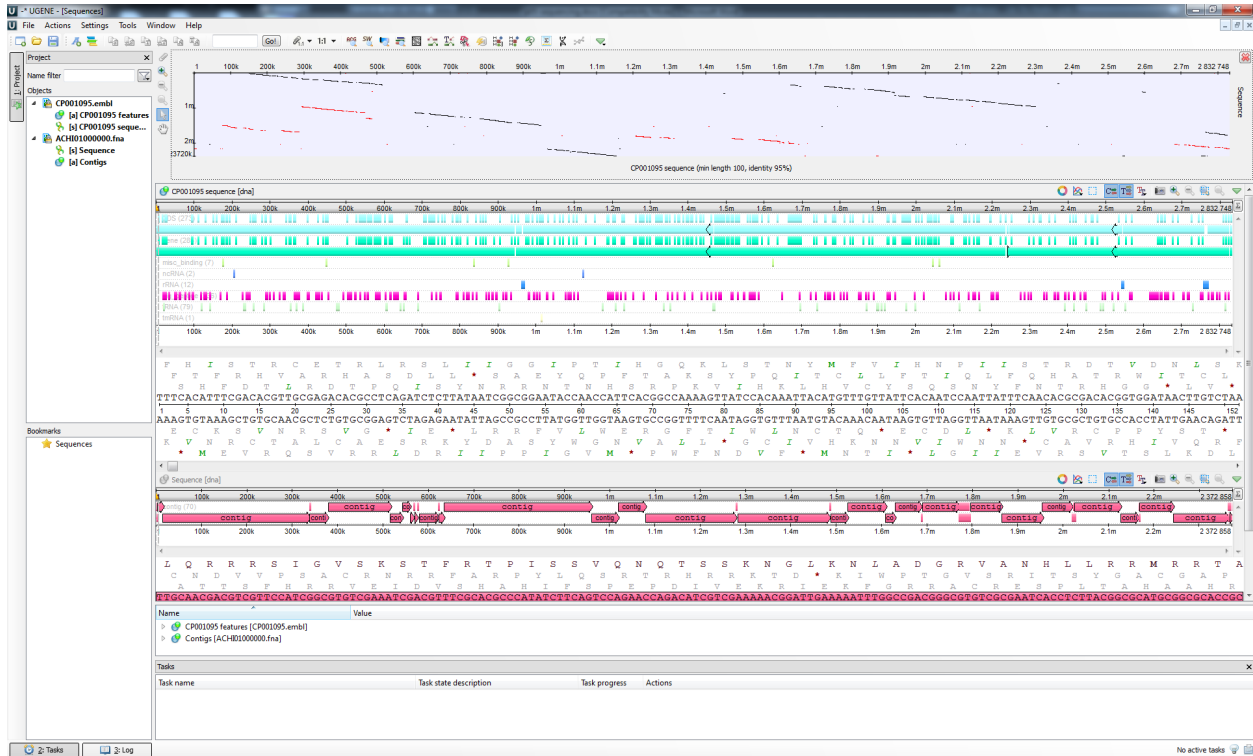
UGENE - [Sequences]

File Actions Settings Tools Window Help

Go!

1:1

Project

Name filter

Objects

CP001095.embl

[a] CP001095 features

[s] CP001095 seque...

ACHI01000000.fna

[s] Sequence

[a] Contigs

1 100k 200k 300k 400k 500k 600k 700k 800k 900k 1m 1.1m 1.2m 1.3m 1.4m 1.5m 1.6m 1.7m 1.8m 1.9m 2m 2.1m 2.2m 2.3m 2.4m 2.5m 2.6m 2.7m 2 832 748

1m

2m

2 372 858

CP001095 sequence (min length 100, identity 95%)

Sequence

CP001095 sequence [dna]

CDS (27)

Gene (28)

misc_binding (7)

ncRNA (2)

rRNA (12)

tRNA (79)

tmRNA (1)

F H I S T R C E T R L R S L I I G G I P T I H G Q K L S T N Y M F V I H N P I I S T R D T V D N L S K

TTTCACATTTCGACACGTTGCGAGACACGCCTCAGATCTCTTATAATCGGCGGAATACCAACCATTCACGGCCAAAAGTTATCCACAAATTACATGTTTGTTATTCACAATCCAATTATTTCAACACGCGACACGGTGGATAACTTGTCTAA

AAAGTGTAAAGCTGTGCAACGCTCTGTGCGGAGTCTAGAGAATATTAGCCGCCTTATGGTTGGTAAGTGCCGGTTTTCAATAGGTGTTTAATGTACAAACAATAAGTGTTAGGTTAATAAAGTTGTGCGCTGTGCCACCTATTGAACAGATT

5 10 15 20 25 30 35 40 45 50 55 60 65 70 75 80 85 90 95 100 105 110 115 120 125 130 135 140 145 152

Bookmarks

Sequences

Sequence [dna]

contig (70)

contig

L Q R R R S I G V S K S T F R T P I S S V Q N Q T S S K N G L K N L A D G R V A N H L L R R M R R T A

TTGCAACGACGTCGTTCCATCGGCGTGTCGAAATCGACGTTTCGCACGCCCATATCTTCAGTCCAGAACCAGACATCGTCGAAAAACGGATTGAAAAATTTGGCCGACGGGCGTGTCGCGAATCACCTCTTACGGCGCATGCGGCGCACCGC

Name

Value

CP001095 features [CP001095.embl]

Contigs [ACHI01000000.fna]

Tasks

Task name

Task state description

Task progress

Actions

2: Tasks

3: Log

No active tasks